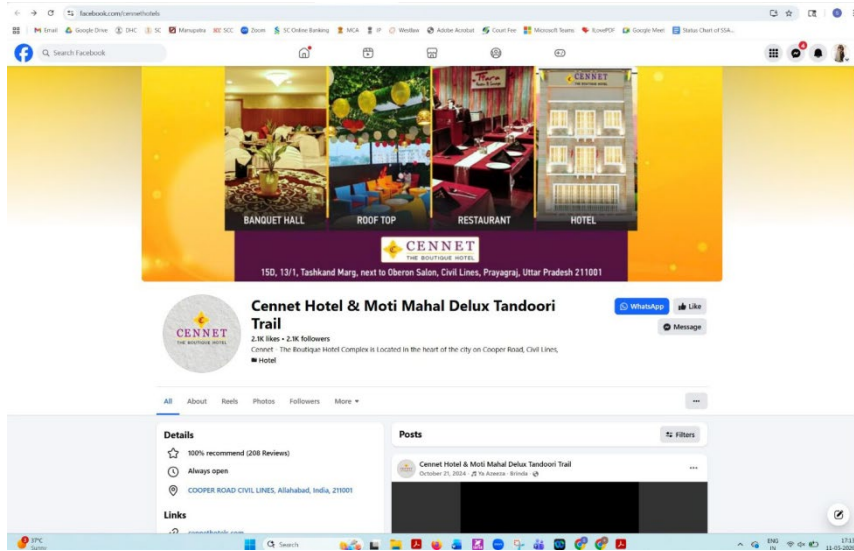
facebook.com/cennethotels

Gmail Google Drive DHC SC Manupatra SCC Zoom SC Online Banking MCA IP Westlaw Adobe Acrobat Court Fee Microsoft Teams ILovePDF Google Meet Status Chart of SSA...

Search Facebook

BANQUET HALL
ROOF TOP
RESTAURANT
HOTEL
CENNET
THE BOUTIQUE HOTEL

CENNET
THE BOUTIQUE HOTEL
15D, 13/1, Tashkand Marg, next to Oberon Salon, Civil Lines, Prayagraj, Uttar Pradesh 211001

CENNET
THE BOUTIQUE HOTEL

Cennet Hotel & Moti Mahal Delux Tandoori Trail
2.1K likes • 2.1K followers
Cennet - The Boutique Hotel Complex is Located in the heart of the city on Cooper Road, Civil Lines,
Hotel

WhatsApp
Like
Message

All About Reels Photos Followers More

...

Details
100% recommend (208 Reviews)
Always open
COOPER ROAD CIVIL LINES, Allahabad, India, 211001

Links
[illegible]

Posts
Filters

Cennet Hotel & Moti Mahal Delux Tandoori Trail
October 21, 2024 · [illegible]

...

37°C
Sunny
Search
ENG IN
17:1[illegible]
11-03-202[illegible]